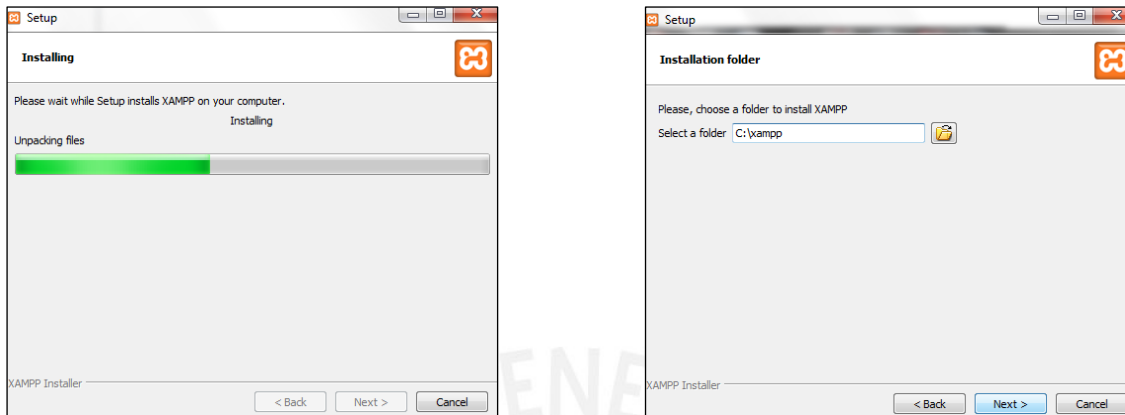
Setup

Installing

Please wait while Setup installs XAMPP on your computer.

Installing

Unpacking files

XAMPP Installer

< Back

Next >

Cancel

Setup

Installation folder

Please, choose a folder to install XAMPP

Select a folder C:\xampp

XAMPP Installer

< Back

Next >

Cancel